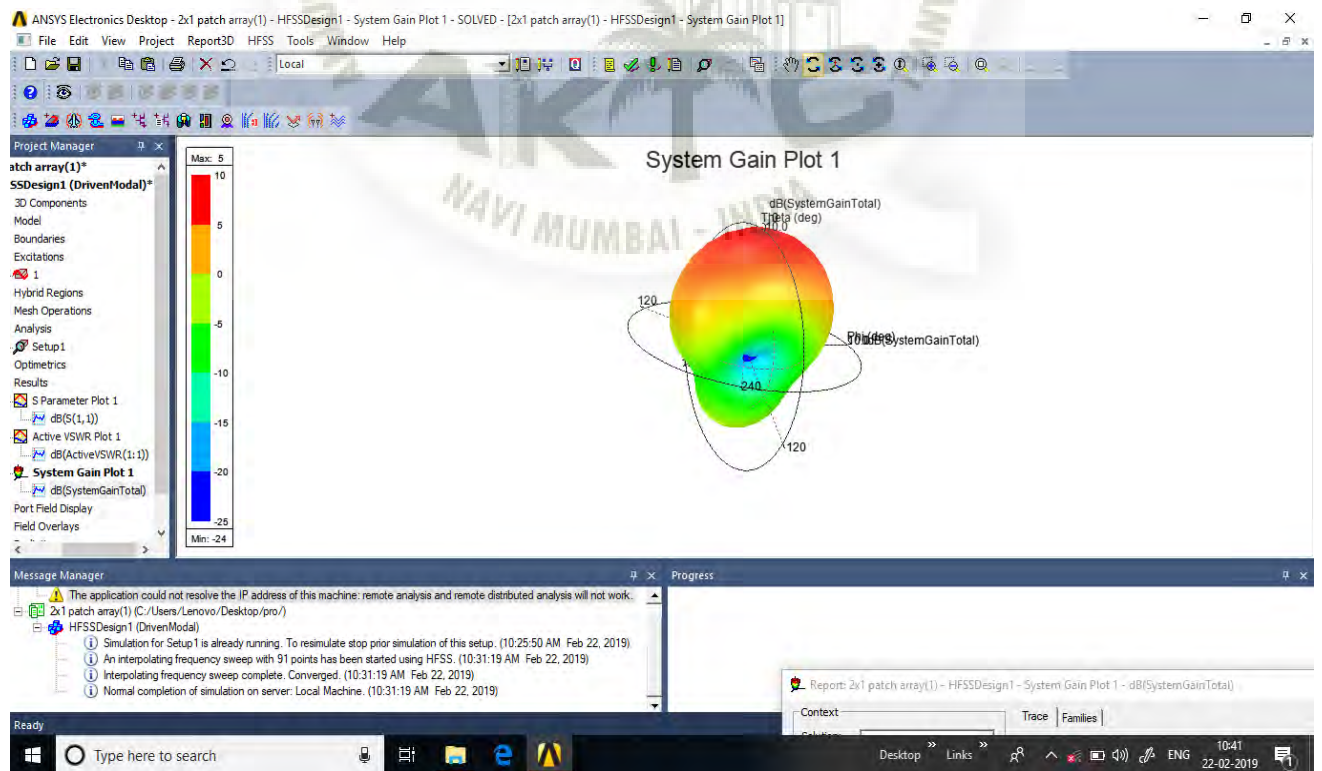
ANSYS Electronics Desktop - 2x1 patch array(1) - HFSSDesign1 - System Gain Plot 1 - SOLVED - [2x1 patch array(1) - HFSSDesign1 - System Gain Plot 1]

File Edit View Project Report3D HFSS Tools Window Help

Local

Project Manager

atch array(1)*
SSDesign1 (DrivenModal)*
3D Components
Model
Boundaries
Excitations
1
Hybrid Regions
Mesh Operations
Analysis
Setup1
Optimetrics
Results
S Parameter Plot 1
dB(S(1,1))
Active VSWR Plot 1
dB(ActiveVSWR(1:1))
System Gain Plot 1
dB(SystemGainTotal)
Port Field Display
Field Overlays

Max: 5
10
5
0
-5
-10
-15
-20
-25
Min: -24

System Gain Plot 1

dB(SystemGainTotal)
Theta (deg)
0
120
Phi (deg)
dB(SystemGainTotal)
240
120

NAVI MUMBAI - INDIA

Message Manager

The application could not resolve the IP address of this machine: remote analysis and remote distributed analysis will not work.
2x1 patch array(1) (C:/Users/Lenovo/Desktop/pro/)
HFSSDesign1 (DrivenModal)
Simulation for Setup1 is already running. To resimulate stop prior simulation of this setup. (10:25:50 AM Feb 22, 2019)
An interpolating frequency sweep with 91 points has been started using HFSS. (10:31:19 AM Feb 22, 2019)
Interpolating frequency sweep complete. Converged. (10:31:19 AM Feb 22, 2019)
Normal completion of simulation on server: Local Machine. (10:31:19 AM Feb 22, 2019)

Progress

Report: 2x1 patch array(1) - HFSSDesign1 - System Gain Plot 1 - dB(SystemGainTotal)
Context
Trace Families

Ready

Type here to search
Desktop Links ENG 10:41 22-02-2019